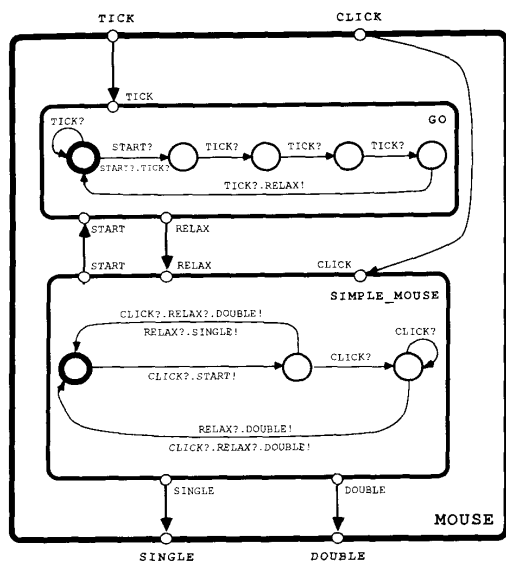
TICK
CLICK
TICK
GO
TICK?
START?
TICK?
TICK?
TICK?
START?.TICK?
TICK?.RELAX!
START
RELAX
START
RELAX
CLICK
SIMPLE_MOUSE
CLICK?.RELAX?.DOUBLE!
RELAX?.SINGLE!
CLICK?
CLICK?
CLICK?.START!
RELAX?.DOUBLE!
CLICK?.RELAX?.DOUBLE!
SINGLE
DOUBLE
MOUSE
SINGLE
DOUBLE